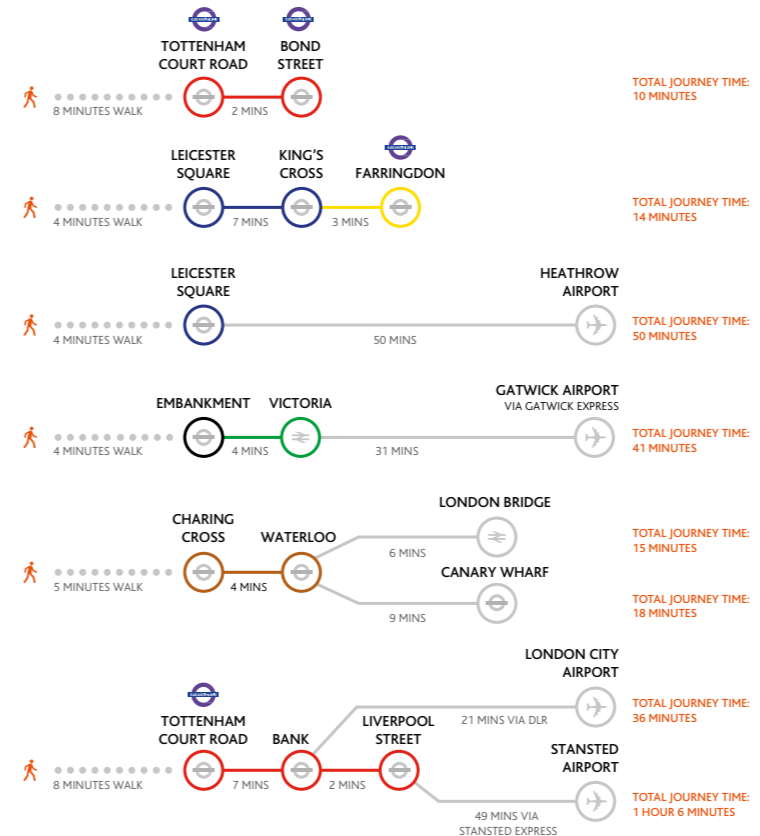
TOTTENHAM COURT ROAD
BOND STREET
8 MINUTES WALK
2 MINS
TOTAL JOURNEY TIME: 10 MINUTES

LEICESTER SQUARE
KING'S CROSS
FARRINGDON
4 MINUTES WALK
7 MINS
3 MINS
TOTAL JOURNEY TIME: 14 MINUTES

LEICESTER SQUARE
HEATHROW AIRPORT
4 MINUTES WALK
50 MINS
TOTAL JOURNEY TIME: 50 MINUTES

EMBANKMENT
VICTORIA
GATWICK AIRPORT
VIA GATWICK EXPRESS
4 MINUTES WALK
4 MINS
31 MINS
TOTAL JOURNEY TIME: 41 MINUTES

CHARING CROSS
WATERLOO
LONDON BRIDGE
CANARY WHARF
5 MINUTES WALK
4 MINS
6 MINS
9 MINS
TOTAL JOURNEY TIME: 15 MINUTES
TOTAL JOURNEY TIME: 18 MINUTES

TOTTENHAM COURT ROAD
BANK
LIVERPOOL STREET
LONDON CITY AIRPORT
STANSTED AIRPORT
8 MINUTES WALK
7 MINS
2 MINS
21 MINS VIA DLR
49 MINS VIA STANSTED EXPRESS
TOTAL JOURNEY TIME: 36 MINUTES
TOTAL JOURNEY TIME: 1 HOUR 6 MINUTES